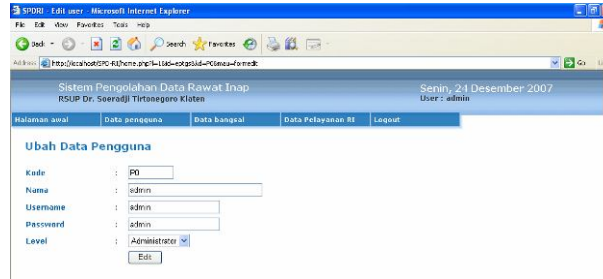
SPDRI - Edit user - Microsoft Internet Explorer

File Edit View Favorites Tools Help

Back Search Favorites

Address http://localhost/SPD-RI/home.php?l=1&id=edtpg&id=P0&menu=formedit

Go

Sistem Pengolahan Data Rawat Inap
RSUP Dr. Soeradji Tirtonegoro Klaten

Senin, 24 Desember 2007
User : admin

Halaman awal | Data pengguna | Data bangsal | Data Pelayanan RI | Logout

Ubah Data Pengguna

| | | |
|---|---|---|
| Kode | : | P0 |
| Nama | : | admin |
| Username | : | admin |
| Password | : | admin |
| Level | : | Administrator |

Edit